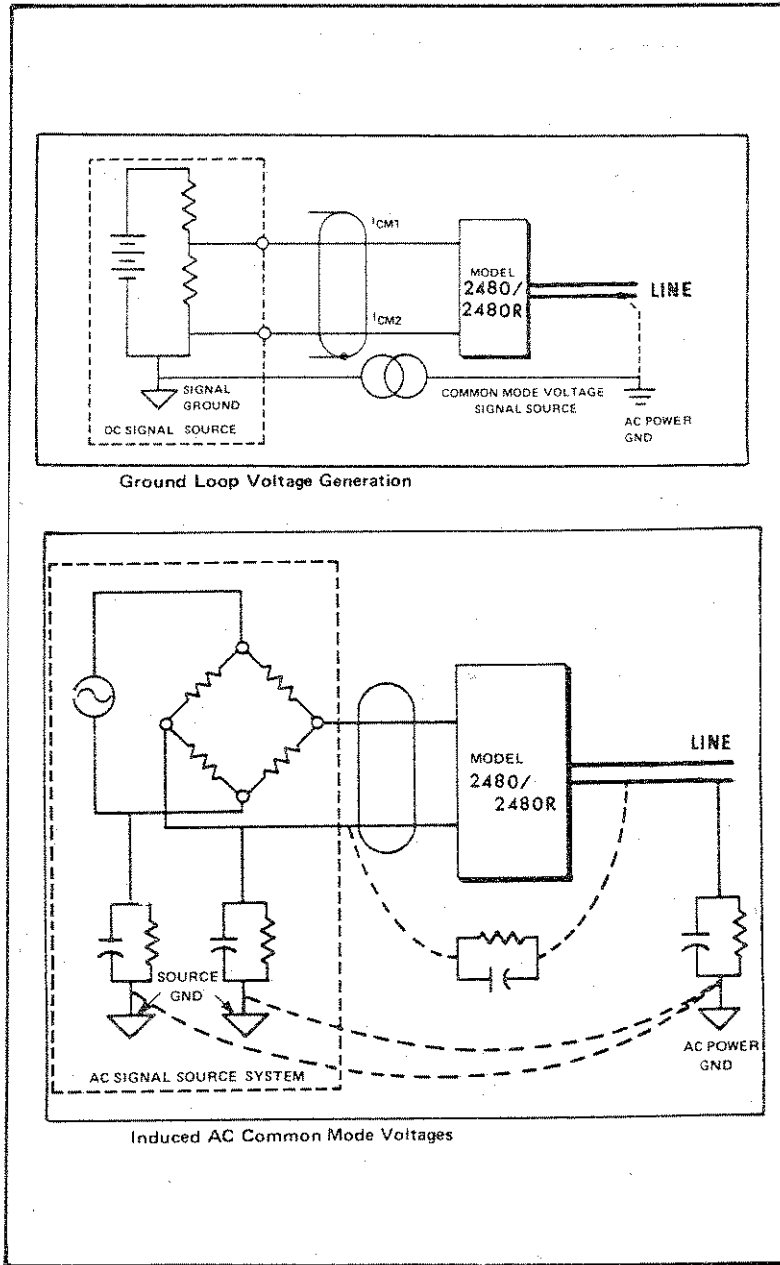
$I_{CM1}$

MODEL
2480/
2480R

LINE

$I_{CM2}$

SIGNAL GROUND

COMMON MODE VOLTAGE SIGNAL SOURCE

DC SIGNAL SOURCE

AC POWER GND

Ground Loop Voltage Generation

MODEL
2480/
2480R

LINE

SOURCE GND

AC SIGNAL SOURCE SYSTEM

AC POWER GND

Induced AC Common Mode Voltages